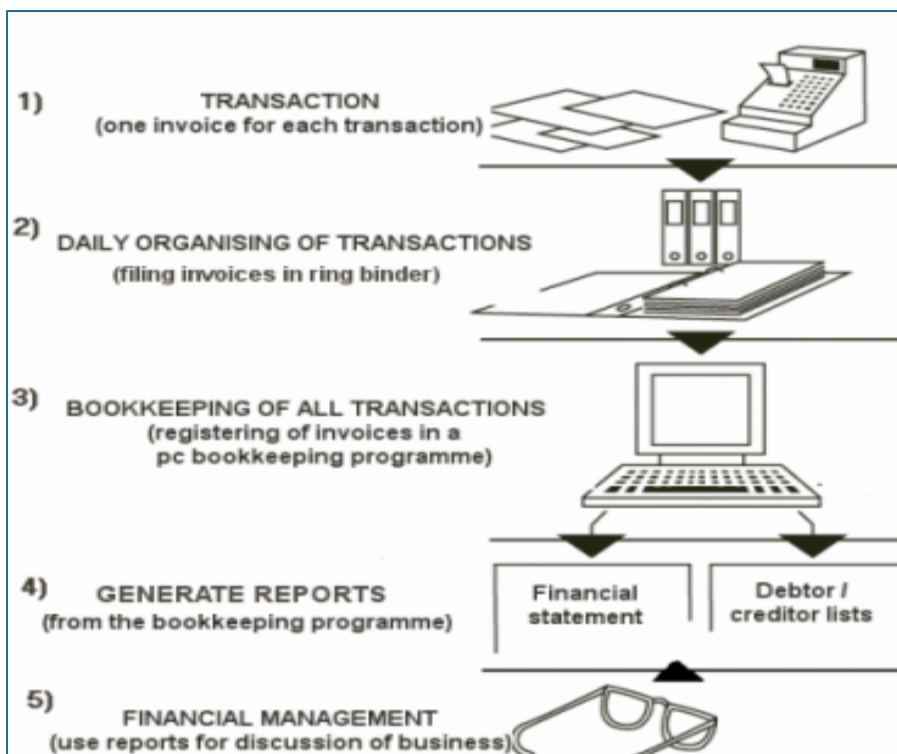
1) TRANSACTION
(one invoice for each transaction)

2) DAILY ORGANISING OF TRANSACTIONS
(filing invoices in ring binder)

3) BOOKKEEPING OF ALL TRANSACTIONS
(registering of invoices in a pc bookkeeping programme)

4) GENERATE REPORTS
(from the bookkeeping programme)

Financial statement

Debtor / creditor lists

5) FINANCIAL MANAGEMENT
(use reports for discussion of business)